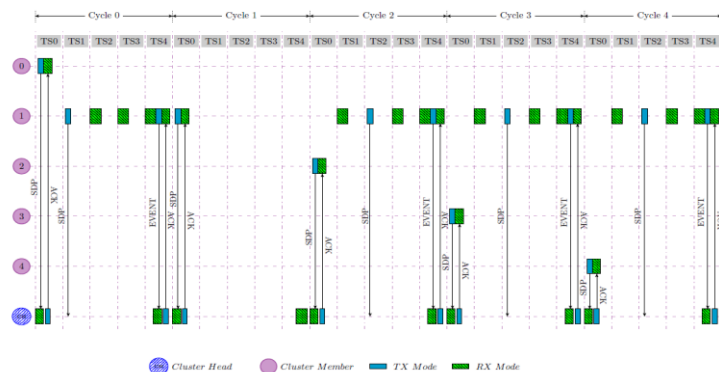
Cycle 0 Cycle 1 Cycle 2 Cycle 3 Cycle 4

TS0 TS1 TS2 TS3 TS4 TS0 TS1 TS2 TS3 TS4 TS0 TS1 TS2 TS3 TS4 TS0 TS1 TS2 TS3 TS4 TS0 TS1 TS2 TS3 TS4

0
1
2
3
4

SDP ACK SDP EVENT ACK SDP ACK SDP ACK SDP EVENT SDP ACK SDP EVENT ACK SDP ACK SDP EVENT

Cluster Head Cluster Member TX Mode RX Mode